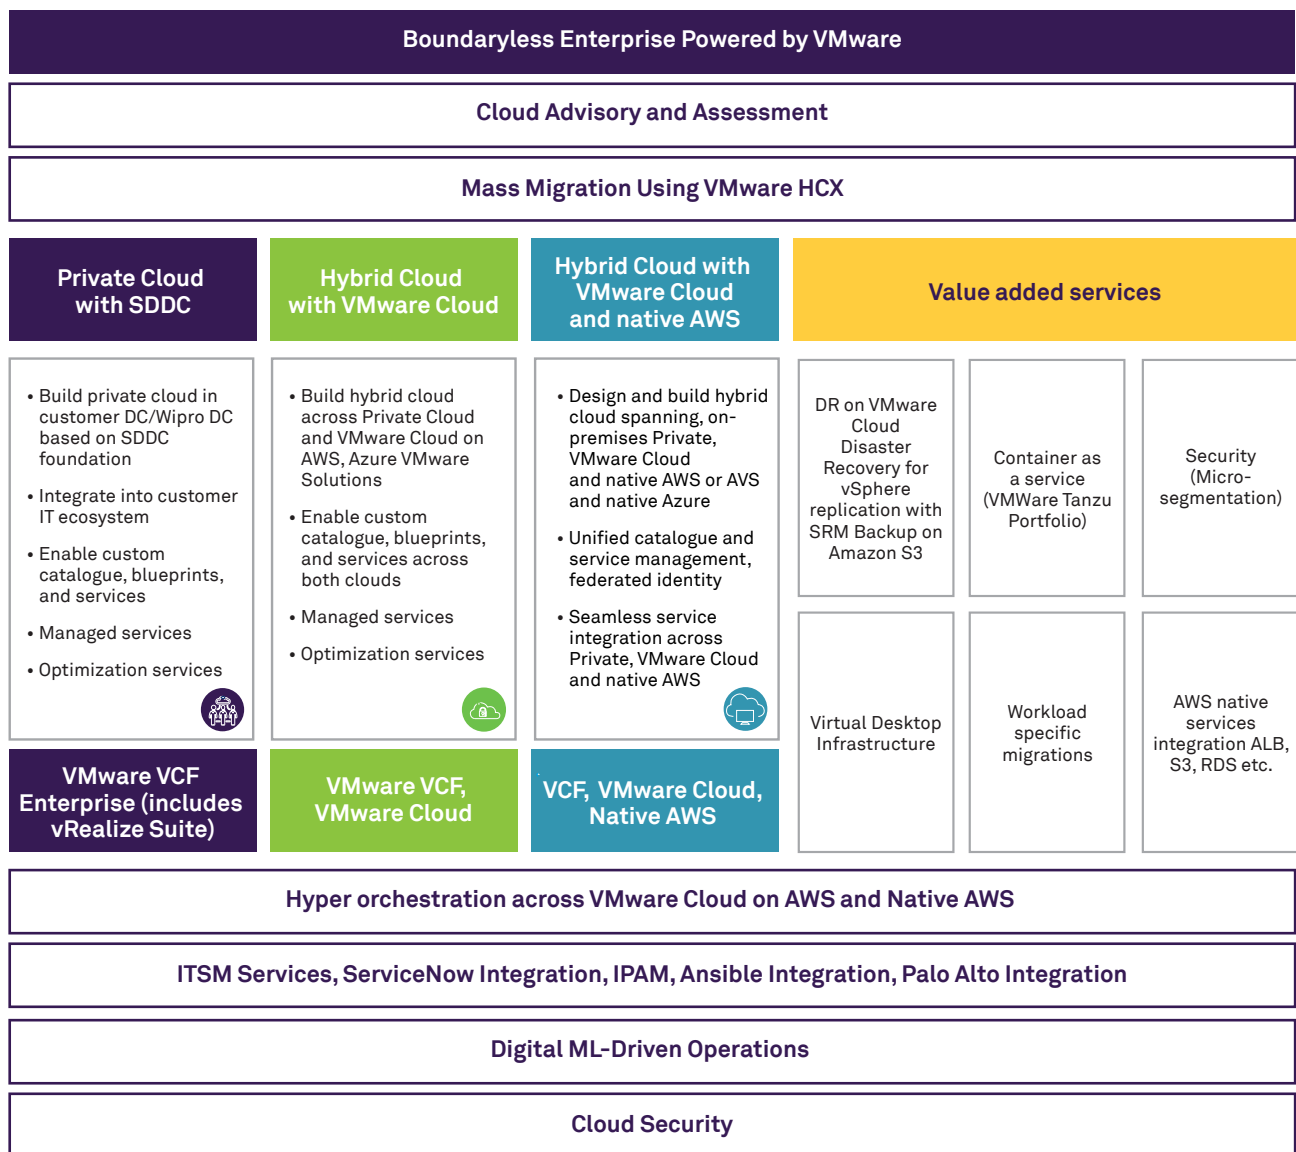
Boundaryless Enterprise Powered by VMware

Cloud Advisory and Assessment

Mass Migration Using VMware HCX

Private Cloud with SDDC

Hybrid Cloud with VMware Cloud

Hybrid Cloud with VMware Cloud and native AWS

Value added services

• Build private cloud in customer DC/Wipro DC based on SDDC foundation

• Integrate into customer IT ecosystem

• Enable custom catalogue, blueprints, and services

• Managed services

• Optimization services

• Build hybrid cloud across Private Cloud and VMware Cloud on AWS, Azure VMware Solutions

• Enable custom catalogue, blueprints, and services across both clouds

• Managed services

• Optimization services

• Design and build hybrid cloud spanning, on-premises Private, VMware Cloud and native AWS or AVS and native Azure

• Unified catalogue and service management, federated identity

• Seamless service integration across Private, VMware Cloud and native AWS

DR on VMware Cloud Disaster Recovery for vSphere replication with SRM Backup on Amazon S3

Container as a service (VMWare Tanzu Portfolio)

Security (Micro-segmentation)

Virtual Desktop Infrastructure

Workload specific migrations

AWS native services integration ALB, S3, RDS etc.

VMware VCF Enterprise (includes vRealize Suite)

VMware VCF, VMware Cloud

VCF, VMware Cloud, Native AWS

Hyper orchestration across VMware Cloud on AWS and Native AWS

ITSM Services, ServiceNow Integration, IPAM, Ansible Integration, Palo Alto Integration

Digital ML-Driven Operations

Cloud Security